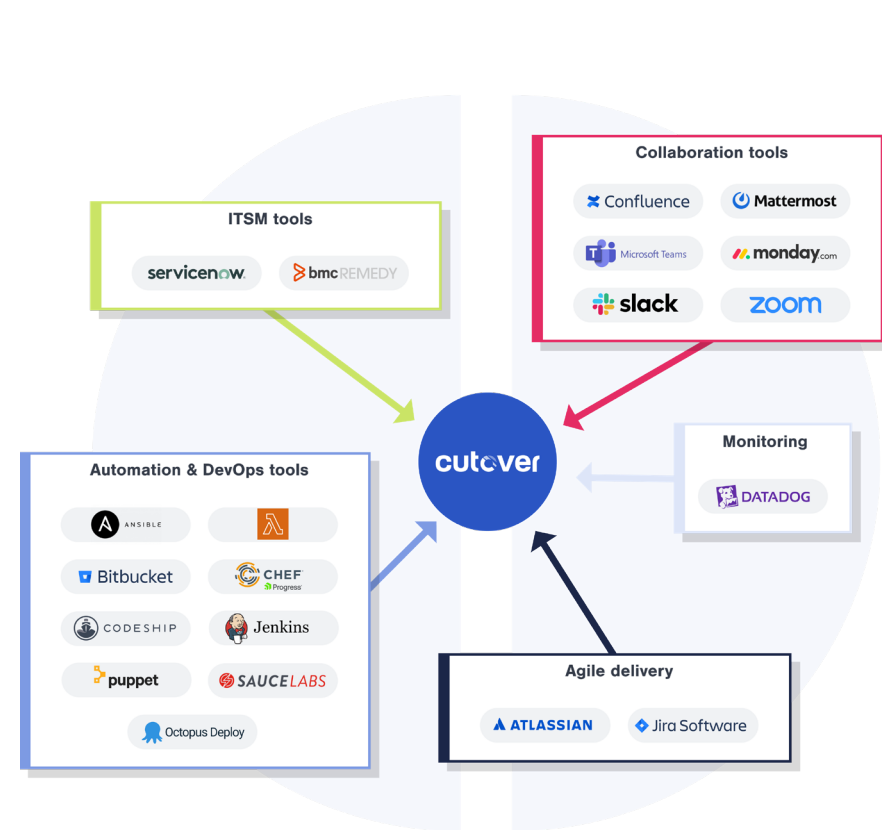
Collaboration tools

Confluence

Mattermost

Microsoft Teams

monday.com

slack

zoom

ITSM tools

servicenow

bmc REMEDY

cutover

Monitoring

DATADOG

Automation & DevOps tools

ANSIBLE

λ

Bitbucket

CHEF Progress

CODESHIP

Jenkins

puppet

SAUCELABS

Octopus Deploy

Agile delivery

ATLASSIAN

Jira Software